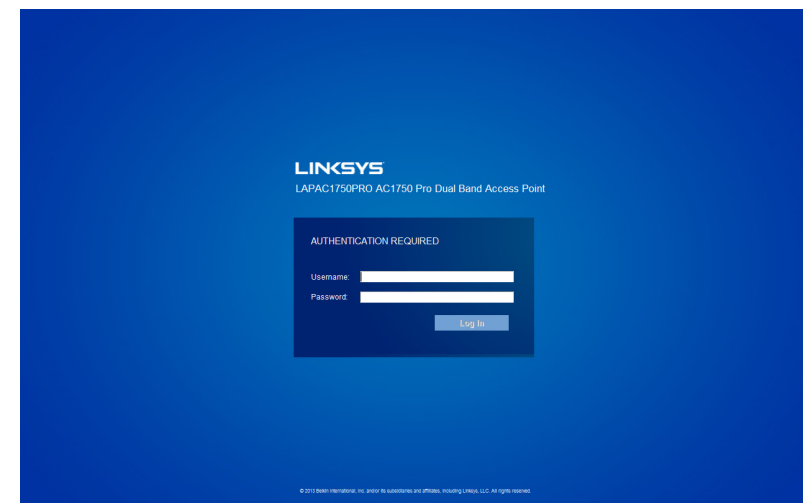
LINKSYS
LAPAC1750PRO AC1750 Pro Dual Band Access Point

AUTHENTICATION REQUIRED

Username:
Password:

Log In

© 2013 Belkin International, Inc. and/or its subsidiaries and affiliates, including Linksys, LLC. All rights reserved.